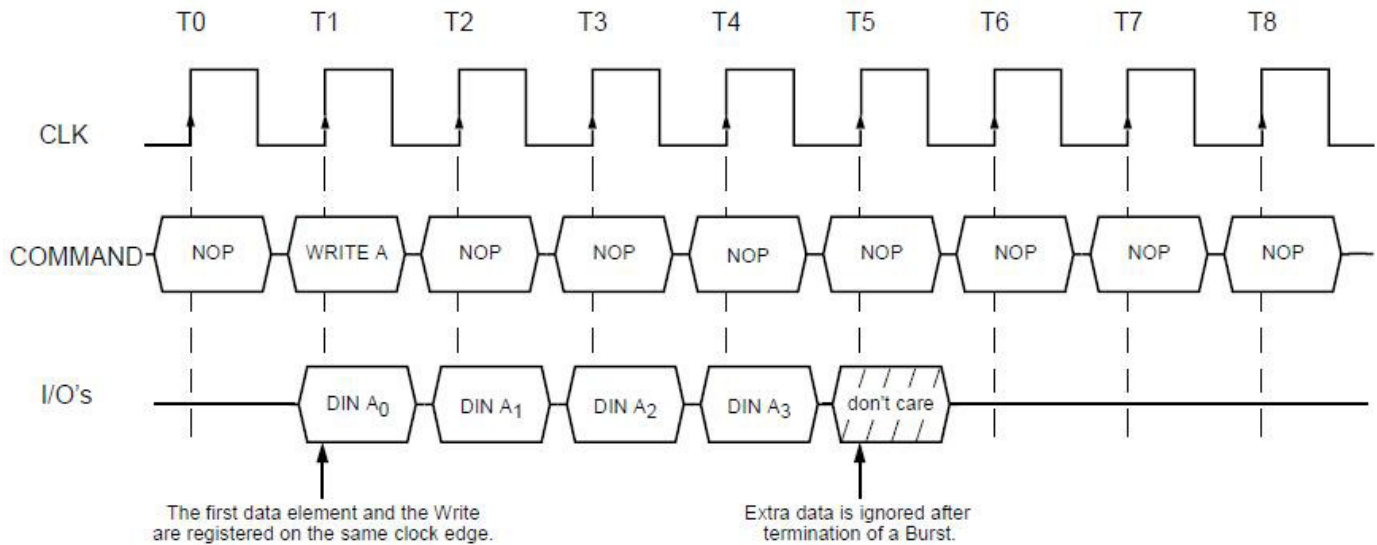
T0 T1 T2 T3 T4 T5 T6 T7 T8

CLK

COMMAND NOP WRITE A NOP NOP NOP NOP NOP NOP NOP

I/O's DIN $A_0$ DIN $A_1$ DIN $A_2$ DIN $A_3$ don't care

The first data element and the Write are registered on the same clock edge.

Extra data is ignored after termination of a Burst.